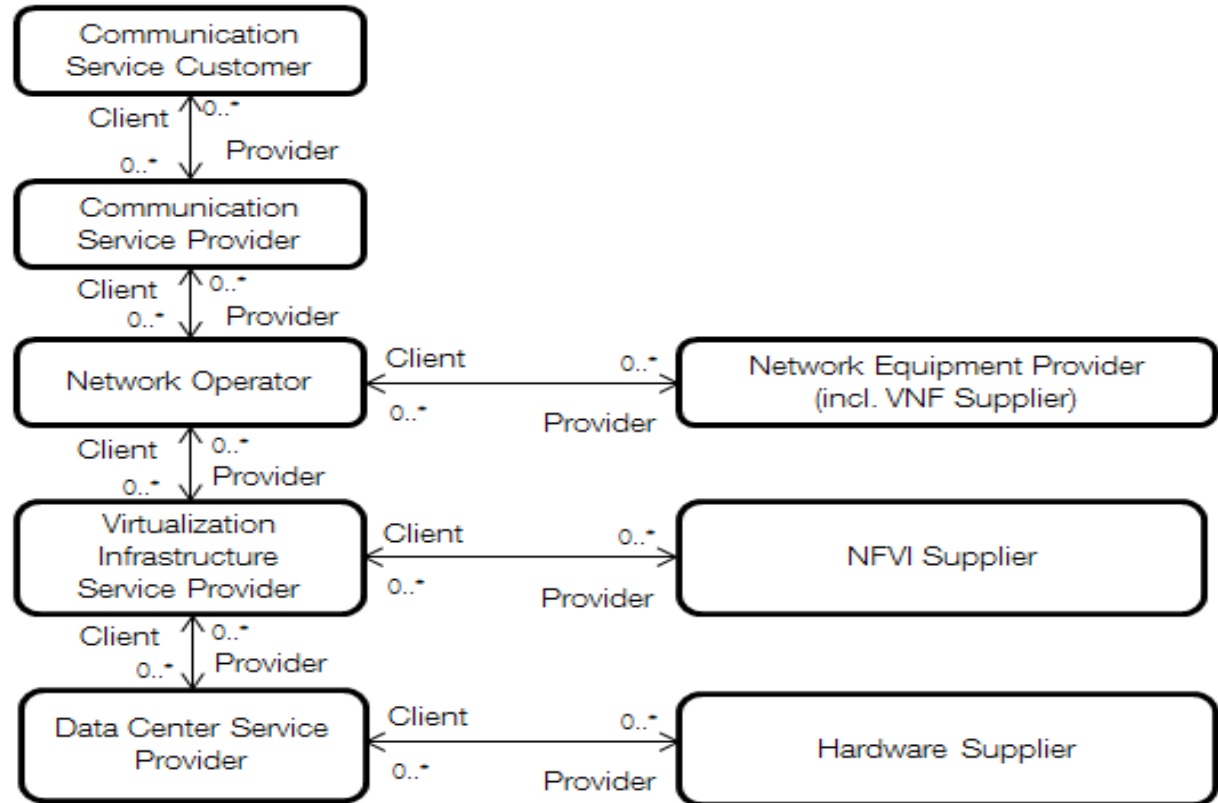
Communication Service Customer

Client
0..*
0..*
Provider

Communication Service Provider

Client
0..*
0..*
Provider

Network Operator

Client
0..*
0..*
Provider

Network Equipment Provider (incl. VNF Supplier)

Client
0..*
0..*
Provider

Virtualization Infrastructure Service Provider

Client
0..*
0..*
Provider

NFVI Supplier

Client
0..*
0..*
Provider

Data Center Service Provider

Client
0..*
0..*
Provider

Hardware Supplier